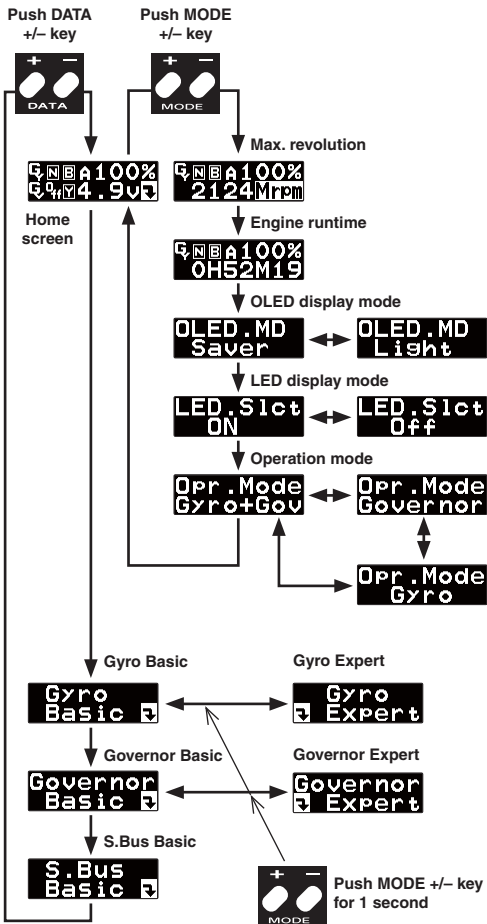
Push DATA +/– key

+ –
DATA

Push MODE +/– key

+ –
MODE

Max. revolution

NBA100%
4.9v

Home screen

NBA100%
2124Mrpm

Engine runtime

NBA100%
0H52M19

OLED display mode

OLED.MD
Saver

OLED.MD
Light

LED display mode

LED.Slct
ON

LED.Slct
Off

Operation mode

Opr.Mode
Gyro+Gov

Opr.Mode
Governor

Opr.Mode
Gyro

Gyro Basic

Gyro
Basic

Gyro Expert

Gyro
Expert

Governor Basic

Governor
Basic

Governor Expert

Governor
Expert

S.Bus Basic

S.Bus
Basic

+ –
MODE

Push MODE +/– key for 1 second